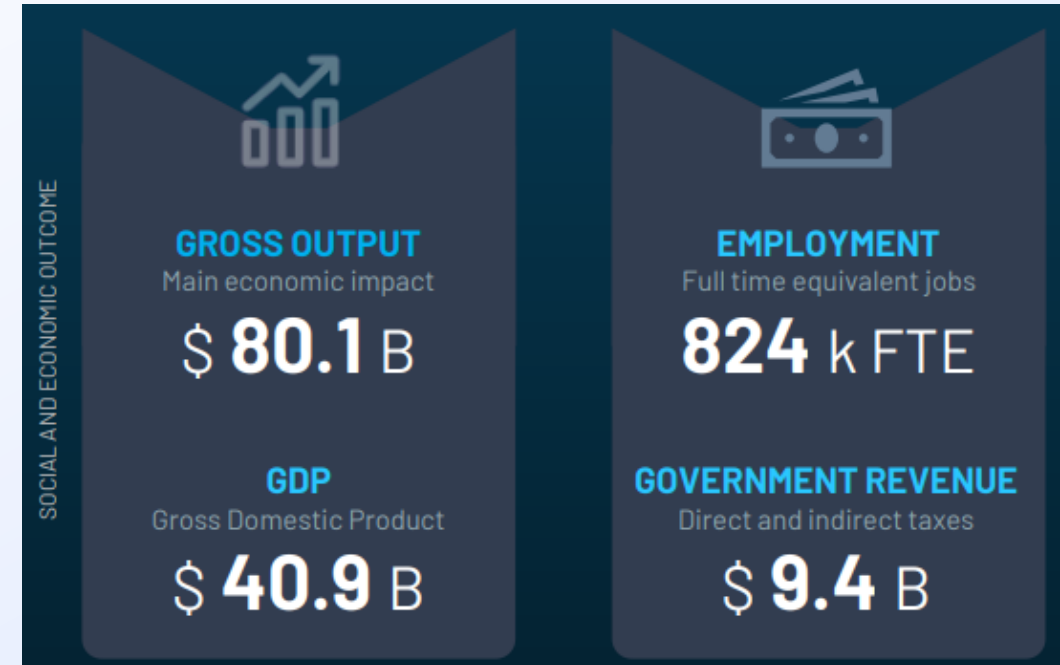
SOCIAL AND ECONOMIC OUTCOME

GROSS OUTPUT
Main economic impact
$ 80.1 B

GDP
Gross Domestic Product
$ 40.9 B

EMPLOYMENT
Full time equivalent jobs
824 k FTE

GOVERNMENT REVENUE
Direct and indirect taxes
$ 9.4 B